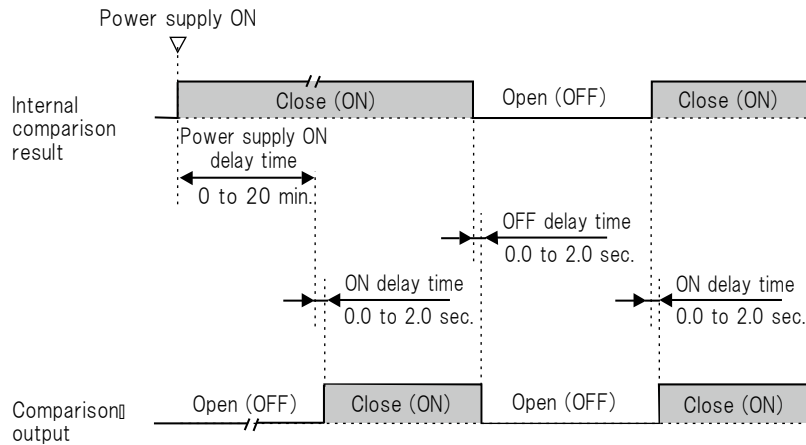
Power supply ON

Internal comparison result

Close (ON)

Open (OFF)

Close (ON)

Power supply ON delay time

0 to 20 min.

OFF delay time

0.0 to 2.0 sec.

ON delay time

0.0 to 2.0 sec.

ON delay time

0.0 to 2.0 sec.

Comparison output

Open (OFF)

Close (ON)

Open (OFF)

Close (ON)